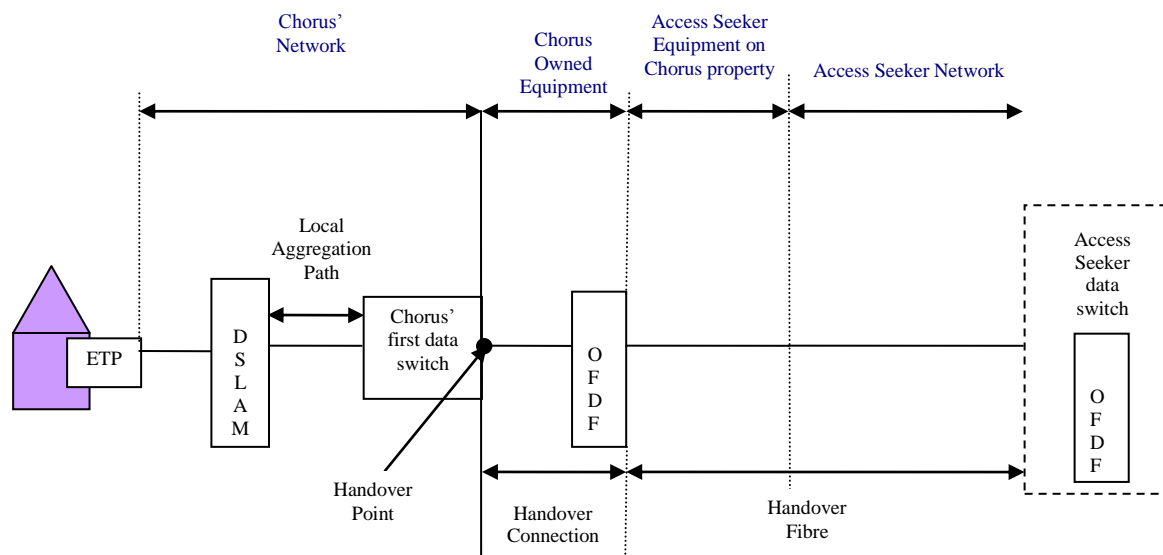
Chorus' Network

Chorus Owned Equipment

Access Seeker Equipment on Chorus property

Access Seeker Network

Local Aggregation Path

Access Seeker data switch

ETP

DSLAM

Chorus' first data switch

OFDF

OFDF

Handover Point

Handover Connection

Handover Fibre